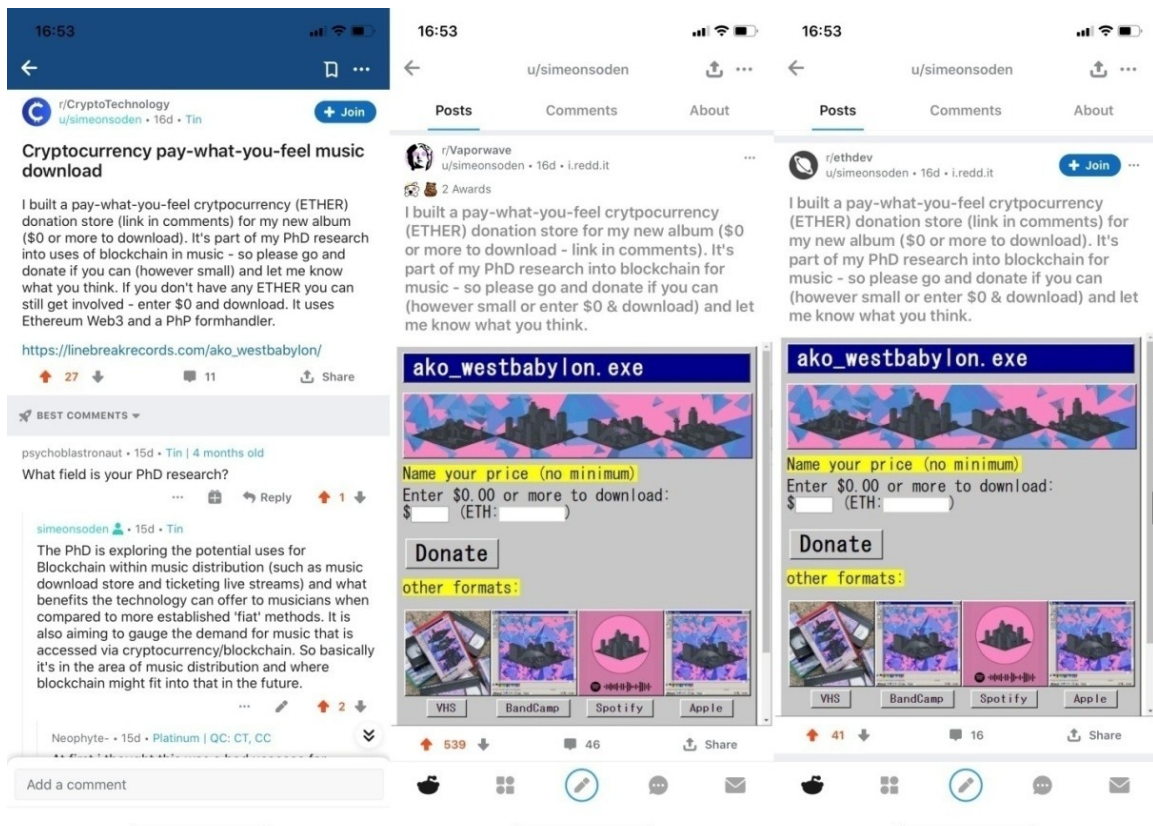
16:53

r/CryptoTechnology
u/simeonsoden • 16d • Tin

+ Join

Cryptocurrency pay-what-you-feel music download

I built a pay-what-you-feel crytpocurrency (ETHER) donation store (link in comments) for my new album ($0 or more to download). It's part of my PhD research into uses of blockchain in music - so please go and donate if you can (however small) and let me know what you think. If you don't have any ETHER you can still get involved - enter $0 and download. It uses Ethereum Web3 and a PhP formhandler.

https://linebreakrecords.com/ako_westbabylon/

27 11 Share

BEST COMMENTS

psychoblastronaut • 15d • Tin | 4 months old
What field is your PhD research?

Reply 1

simeonsoden • 15d • Tin
The PhD is exploring the potential uses for Blockchain within music distribution (such as music download store and ticketing live streams) and what benefits the technology can offer to musicians when compared to more established 'fiat' methods. It is also aiming to gauge the demand for music that is accessed via cryptocurrency/blockchain. So basically it's in the area of music distribution and where blockchain might fit into that in the future.

2

Neophyte- • 15d • Platinum | QC: CT, CC
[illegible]

Add a comment

16:53

u/simeonsoden

Posts Comments About

r/Vaporwave
u/simeonsoden • 16d • i.redd.it
2 Awards

I built a pay-what-you-feel crytpocurrency (ETHER) donation store for my new album ($0 or more to download - link in comments). It's part of my PhD research into blockchain for music - so please go and donate if you can (however small or enter $0 & download) and let me know what you think.

ako_westbabylon.exe
Name your price (no minimum)
Enter $0.00 or more to download:
$ (ETH: )
Donate
other formats:
VHS BandCamp Spotify Apple

539 46 Share

16:53

u/simeonsoden

Posts Comments About

r/ethdev
u/simeonsoden • 16d • i.redd.it

+ Join

I built a pay-what-you-feel crytpocurrency (ETHER) donation store (link in comments) for my new album ($0 or more to download). It's part of my PhD research into blockchain for music - so please go and donate if you can (however small or enter $0 & download) and let me know what you think.

ako_westbabylon.exe
Name your price (no minimum)
Enter $0.00 or more to download:
$ (ETH: )
Donate
other formats:
VHS BandCamp Spotify Apple

41 16 Share